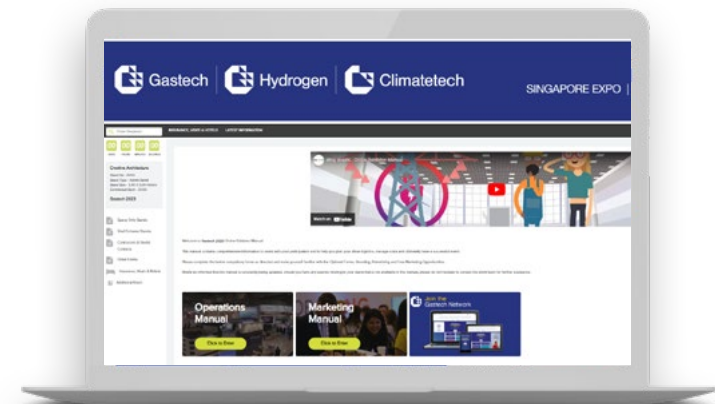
Gastech | Hydrogen | Climatetech

SINGAPORE EXPO |

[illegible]

Creative Architecture

Gastech 2023

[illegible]

Watch on YouTube

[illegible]

Operations Manual

Click to Enter

Marketing Manual

Click to Enter

Join the Gastech Network